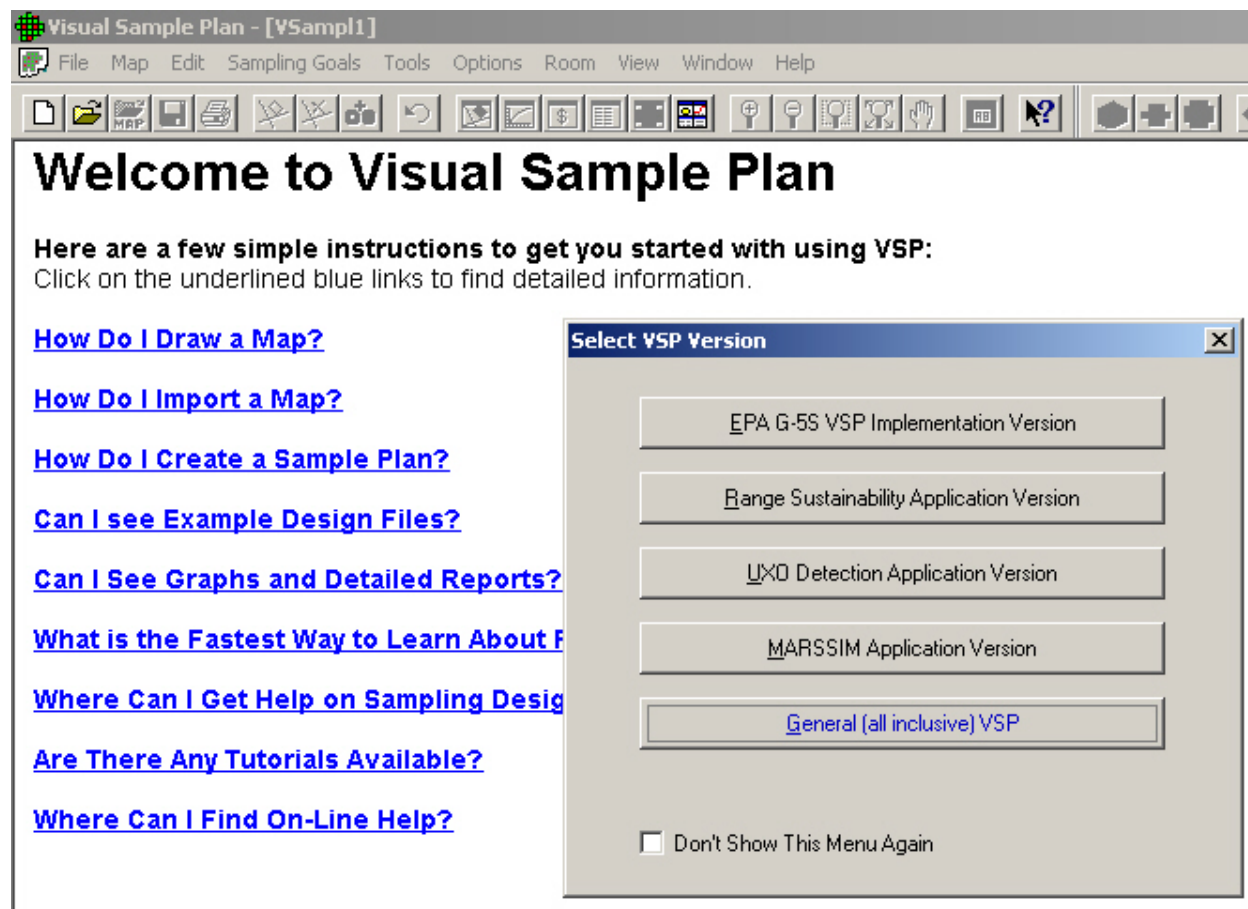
Visual Sample Plan - [VSampl1]

File Map Edit Sampling Goals Tools Options Room View Window Help

Welcome to Visual Sample Plan

Here are a few simple instructions to get you started with using VSP:
Click on the underlined blue links to find detailed information.

How Do I Draw a Map?

How Do I Import a Map?

How Do I Create a Sample Plan?

Can I see Example Design Files?

Can I See Graphs and Detailed Reports?

What is the Fastest Way to Learn About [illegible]

Where Can I Get Help on Sampling Desig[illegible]

Are There Any Tutorials Available?

Where Can I Find On-Line Help?

Select VSP Version

EPA G-5S VSP Implementation Version

Range Sustainability Application Version

UXO Detection Application Version

MARSSIM Application Version

General (all inclusive) VSP

Don't Show This Menu Again